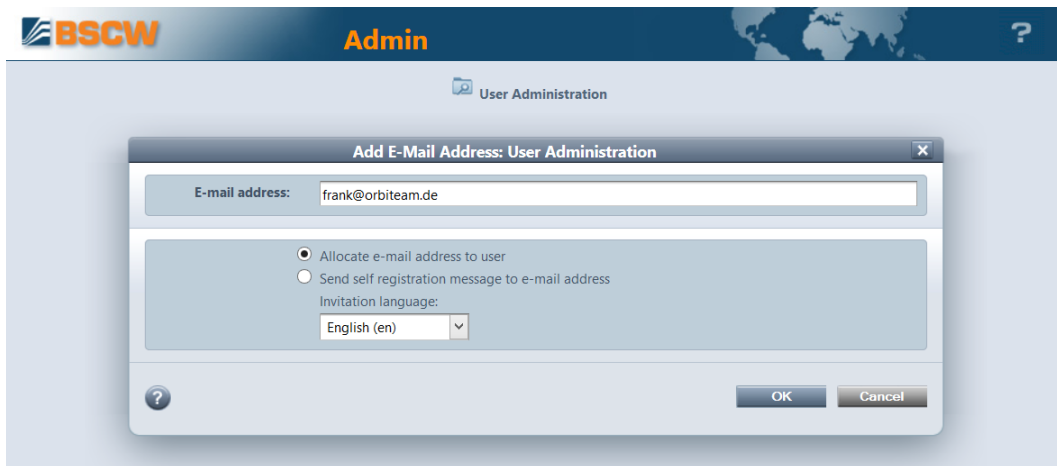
BSCW

Admin

?

User Administration

Add E-Mail Address: User Administration

E-mail address: frank@orbiteam.de

Allocate e-mail address to user

Send self registration message to e-mail address

Invitation language:

English (en)

?

OK

Cancel